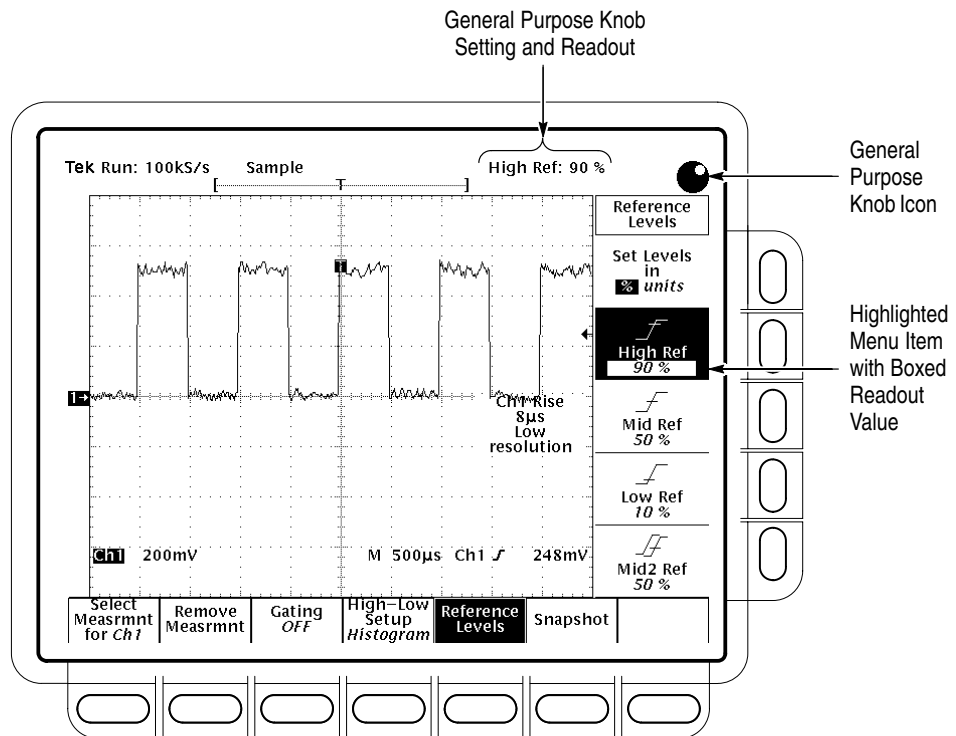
General Purpose Knob Setting and Readout

Tek Run: 100kS/s Sample

High Ref: 90 %

General Purpose Knob Icon

Reference Levels

Set Levels in % units

High Ref 90 %

Highlighted Menu Item with Boxed Readout Value

T

1→

Ch1 Rise 8µs Low resolution

Mid Ref 50 %

Low Ref 10 %

Mid2 Ref 50 %

Ch1 200mV

M 500µs Ch1 ʃ 248mV

Select Measrmnt for Ch1

Remove Measrmnt

Gating OFF

High–Low Setup Histogram

Reference Levels

Snapshot